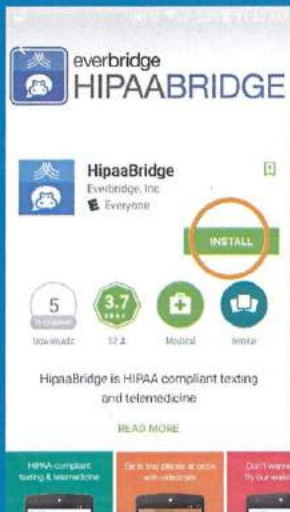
everbridge
HIPAABRIDGE

HipaaBridge
Everbridge, Inc.
Everyone

INSTALL

5
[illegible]
Downloads

3.7
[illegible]
57

Medical

Similar

HipaaBridge is HIPAA compliant texting and telemedicine

READ MORE

HIPAA compliant texting & telemedicine

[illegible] with videochat

Don't wait Try our walk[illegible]